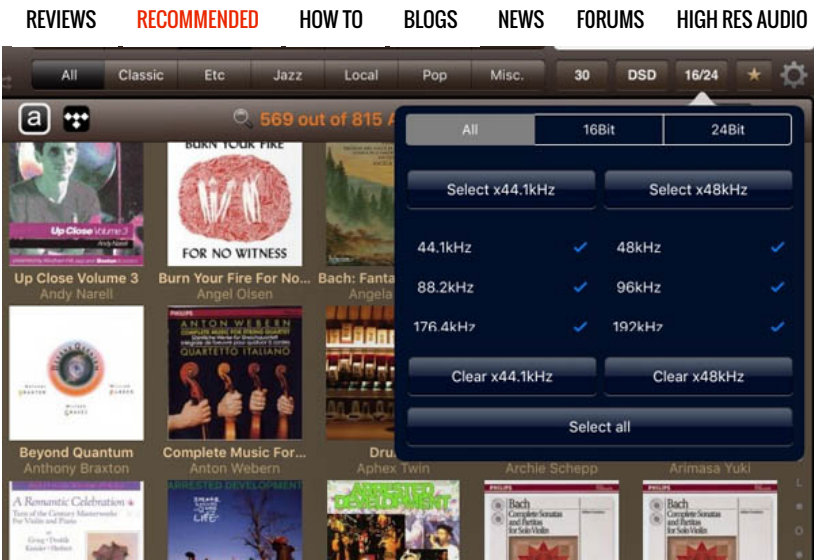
REVIEWS RECOMMENDED HOW TO BLOGS NEWS FORUMS HIGH RES AUDIO

All Classic Etc Jazz Local Pop Misc. 30 DSD 16/24

a

569 out of 815 A

All 16Bit 24Bit

Select x44.1kHz Select x48kHz

44.1kHz 48kHz

88.2kHz 96kHz

176.4kHz 192kHz

Clear x44.1kHz Clear x48kHz

Select all

Up Close Volume 3
Andy Narell

BURN YOUR FIRE
FOR NO WITNESS

Burn Your Fire For No...
Angel Olsen

Bach: Fanta
Angela

ANTON WEBERN
QUARTETTO ITALIANO

Beyond Quantum
Anthony Braxton

Complete Music For...
Anton Webern

Dru
Aphex Twin

Archie Schepp

Arimasa Yuki

A Romantic Celebration

ARRESTED DEVELOPMENT

Bach
Complete Sonatas and Partitas for Solo Violin

Bach
Complete Sonatas and Partitas for Solo Violin